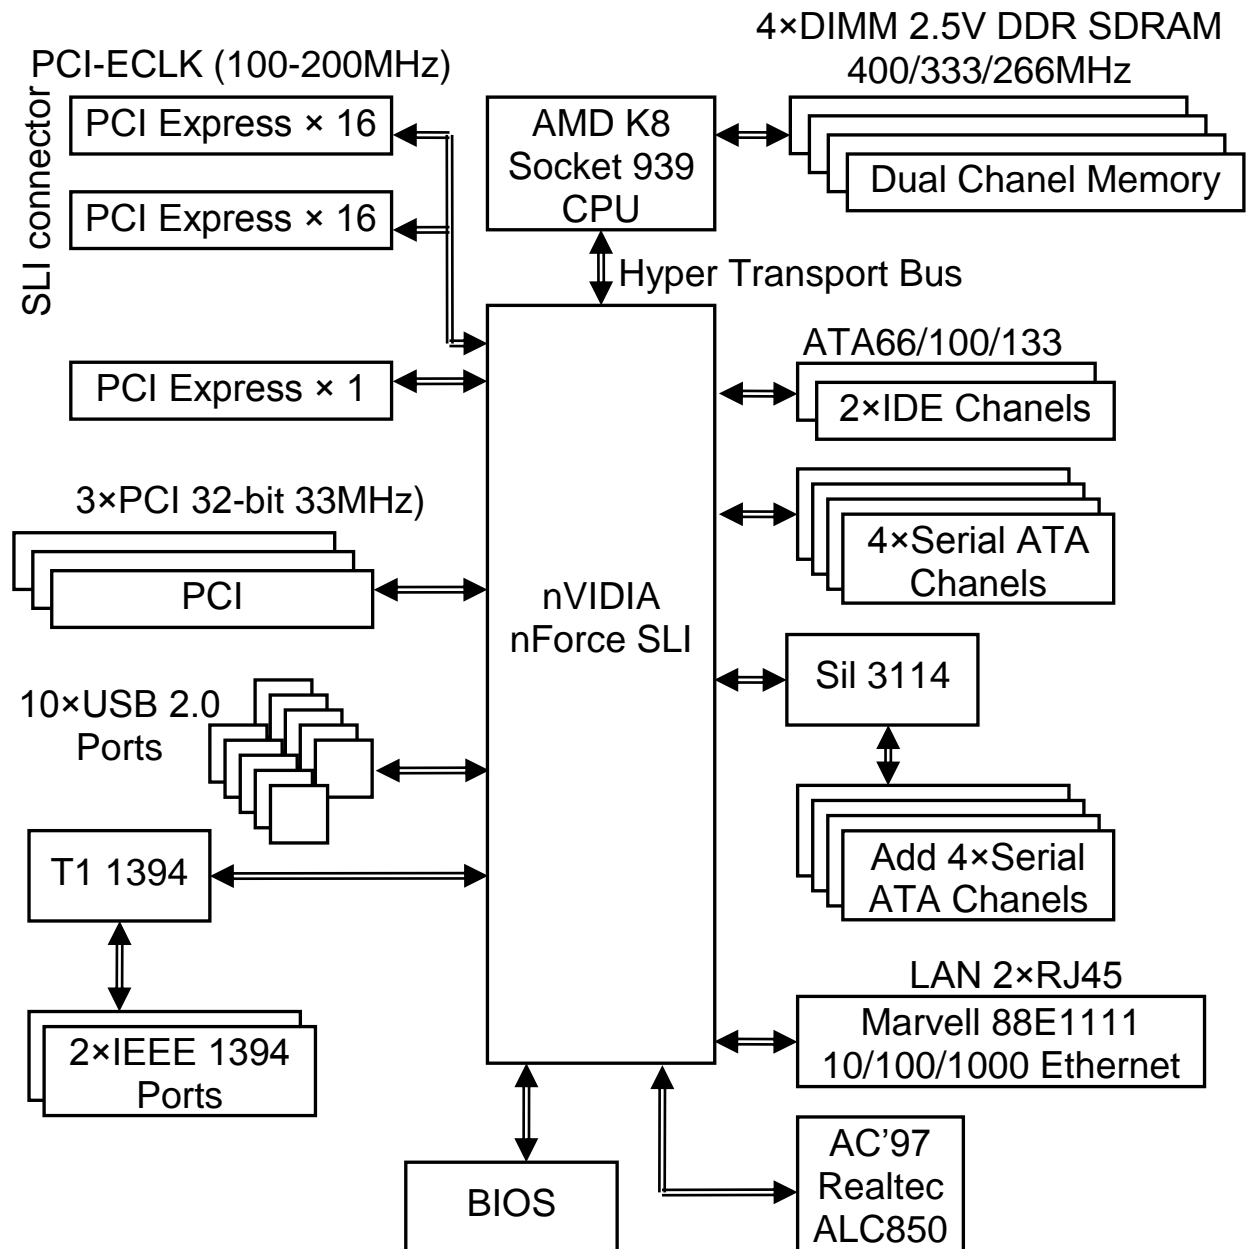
PCI-ECLK (100-200MHz)

SLI connector

PCI Express × 16

PCI Express × 16

AMD K8
Socket 939
CPU

4×DIMM 2.5V DDR SDRAM
400/333/266MHz

Dual Chanel Memory

Hyper Transport Bus

PCI Express × 1

ATA66/100/133

2×IDE Chanels

3×PCI 32-bit 33MHz)

PCI

4×Serial ATA
Chanels

nVIDIA
nForce SLI

Sil 3114

10×USB 2.0
Ports

T1 1394

Add 4×Serial
ATA Chanels

LAN 2×RJ45

Marvell 88E1111
10/100/1000 Ethernet

2×IEEE 1394
Ports

BIOS

AC'97
Realtec
ALC850